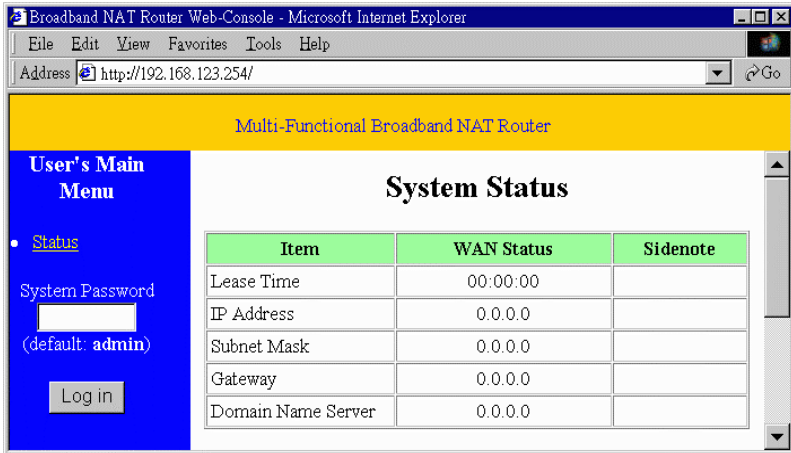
Broadband NAT Router Web-Console - Microsoft Internet Explorer

File Edit View Favorites Tools Help

Address http://192.168.123.254/

Go

Multi-Functional Broadband NAT Router

User's Main Menu

• Status

System Password

(default: admin)

Log in

System Status

| Item | WAN Status | Sidenote |
|---|---|---|
| Lease Time | 00:00:00 | |
| IP Address | 0.0.0.0 | |
| Subnet Mask | 0.0.0.0 | |
| Gateway | 0.0.0.0 | |
| Domain Name Server | 0.0.0.0 | |